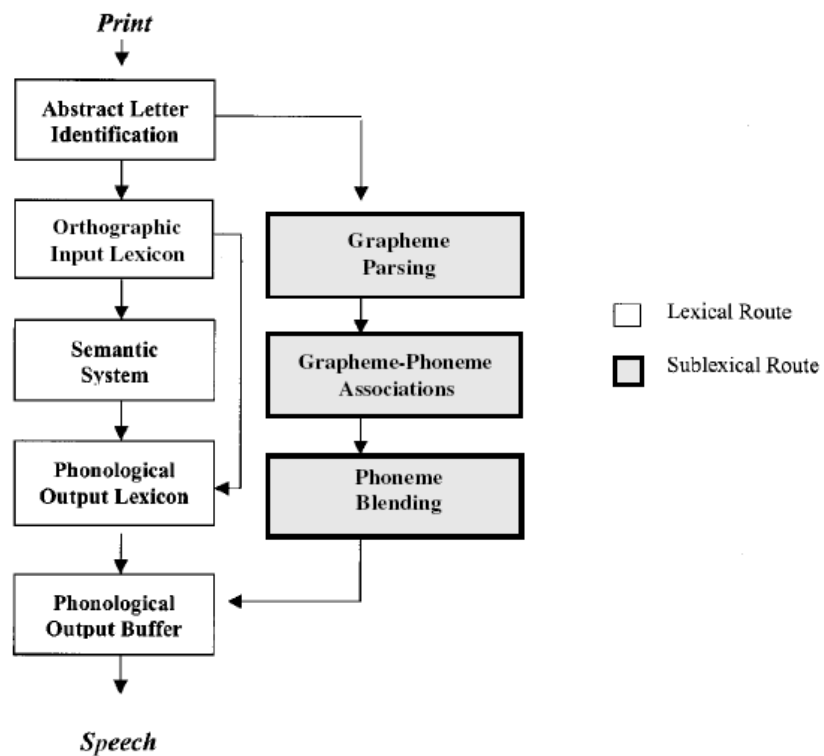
Print

Abstract Letter Identification

Orthographic Input Lexicon

Semantic System

Phonological Output Lexicon

Phonological Output Buffer

Speech

Grapheme Parsing

Grapheme-Phoneme Associations

Phoneme Blending

Lexical Route

Sublexical Route